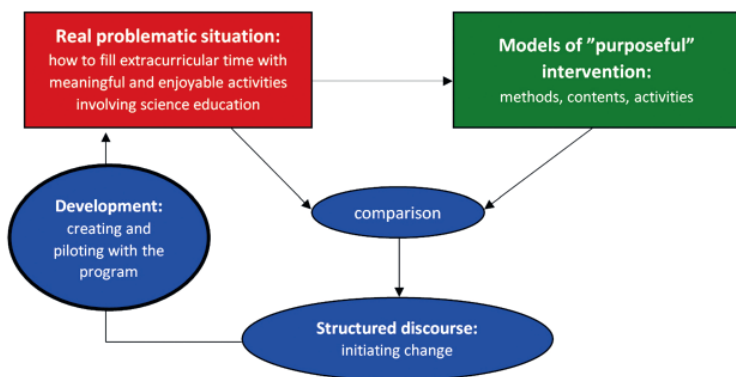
Real problematic situation:
how to fill extracurricular time with meaningful and enjoyable activities involving science education

Models of ”purposeful” intervention:
methods, contents, activities

Development:
creating and piloting with the program

comparison

Structured discourse:
initiating change